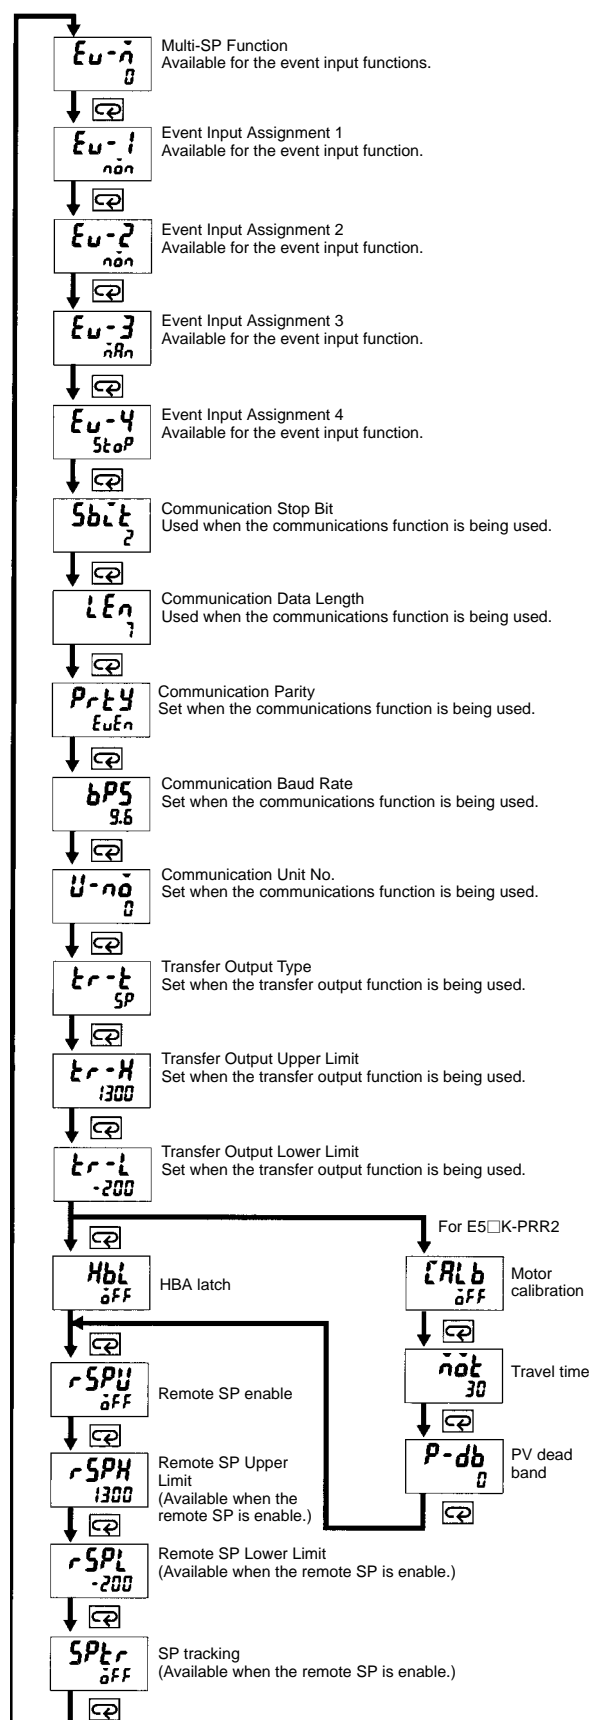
Ev-m
0
Multi-SP Function
Available for the event input functions.

Ev-1
non
Event Input Assignment 1
Available for the event input function.

Ev-2
non
Event Input Assignment 2
Available for the event input function.

Ev-3
mAn
Event Input Assignment 3
Available for the event input function.

Ev-4
Stop
Event Input Assignment 4
Available for the event input function.

Sbit
2
Communication Stop Bit
Used when the communications function is being used.

LEn
7
Communication Data Length
Used when the communications function is being used.

PrtY
EvEn
Communication Parity
Set when the communications function is being used.

bPS
9.6
Communication Baud Rate
Set when the communications function is being used.

U-no
0
Communication Unit No.
Set when the communications function is being used.

tr-t
SP
Transfer Output Type
Set when the transfer output function is being used.

tr-H
1300
Transfer Output Upper Limit
Set when the transfer output function is being used.

tr-L
-200
Transfer Output Lower Limit
Set when the transfer output function is being used.

For E5□K-PRR2

HbL
oFF
HBA latch

CALb
oFF
Motor calibration

mot
30
Travel time

P-db
0
PV dead band

rSPU
oFF
Remote SP enable

rSPH
1300
Remote SP Upper Limit
(Available when the remote SP is enable.)

rSPL
-200
Remote SP Lower Limit
(Available when the remote SP is enable.)

SPtr
oFF
SP tracking
(Available when the remote SP is enable.)